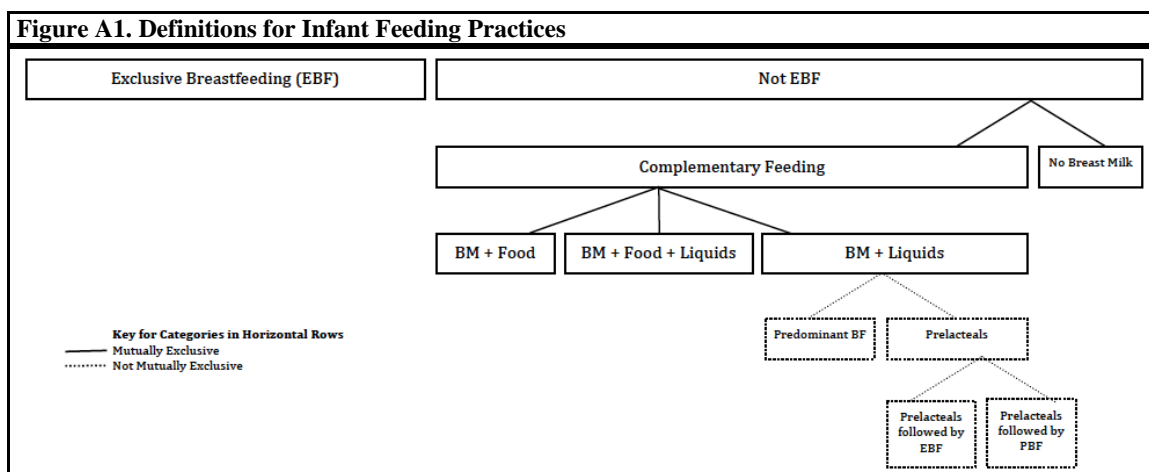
Figure A1. Definitions for Infant Feeding Practices

Exclusive Breastfeeding (EBF)

Not EBF

Complementary Feeding

No Breast Milk

BM + Food

BM + Food + Liquids

BM + Liquids

Key for Categories in Horizontal Rows
Mutually Exclusive
Not Mutually Exclusive

Predominant BF

Prelacteals

Prelacteals followed by EBF

Prelacteals followed by PBF